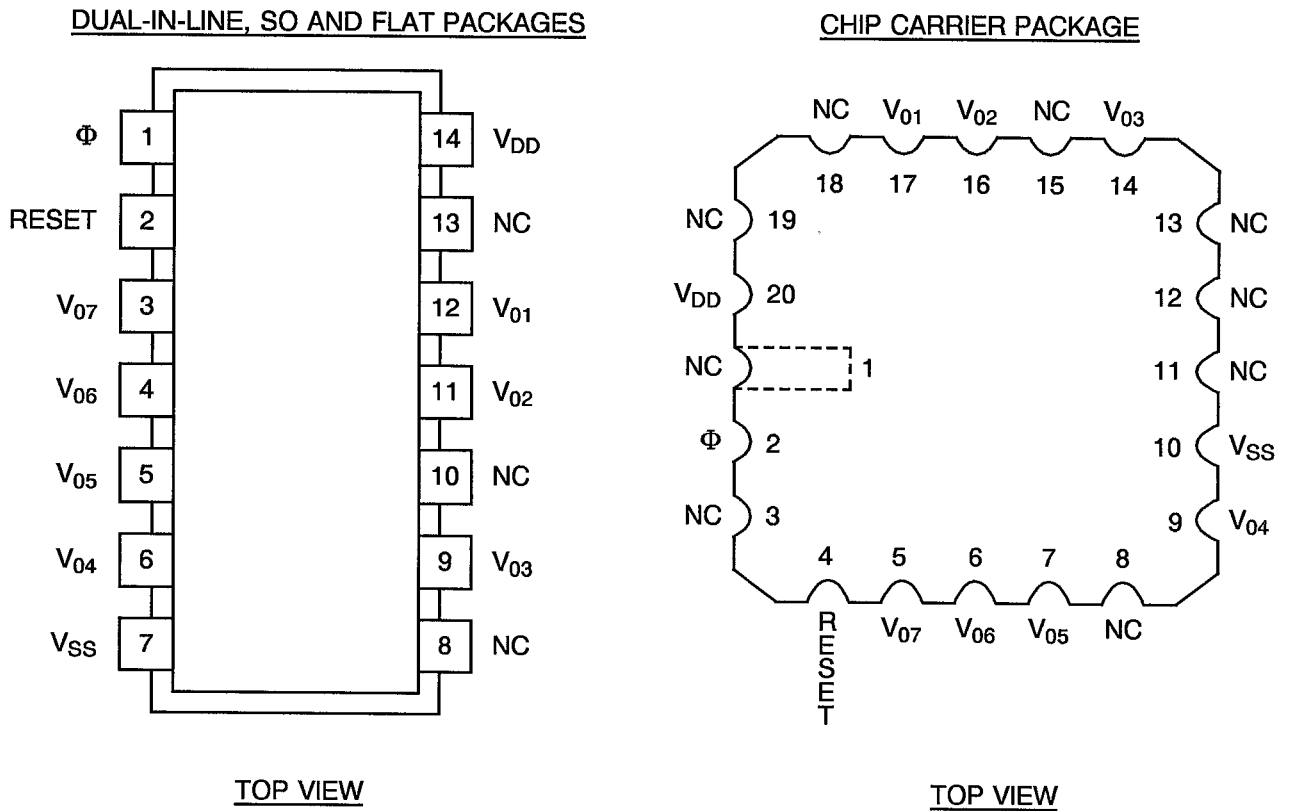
DUAL-IN-LINE, SO AND FLAT PACKAGES

$\Phi$ 1
RESET 2
$V_{07}$ 3
$V_{06}$ 4
$V_{05}$ 5
$V_{04}$ 6
$V_{SS}$ 7

14 $V_{DD}$
13 NC
12 $V_{01}$
11 $V_{02}$
10 NC
9 $V_{03}$
8 NC

TOP VIEW

CHIP CARRIER PACKAGE

NC $V_{01}$ $V_{02}$ NC $V_{03}$
18 17 16 15 14

NC 19
$V_{DD}$ 20
NC 1
$\Phi$ 2
NC 3

13 NC
12 NC
11 NC
10 $V_{SS}$
9 $V_{04}$

4 5 6 7 8
RESET $V_{07}$ $V_{06}$ $V_{05}$ NC

TOP VIEW